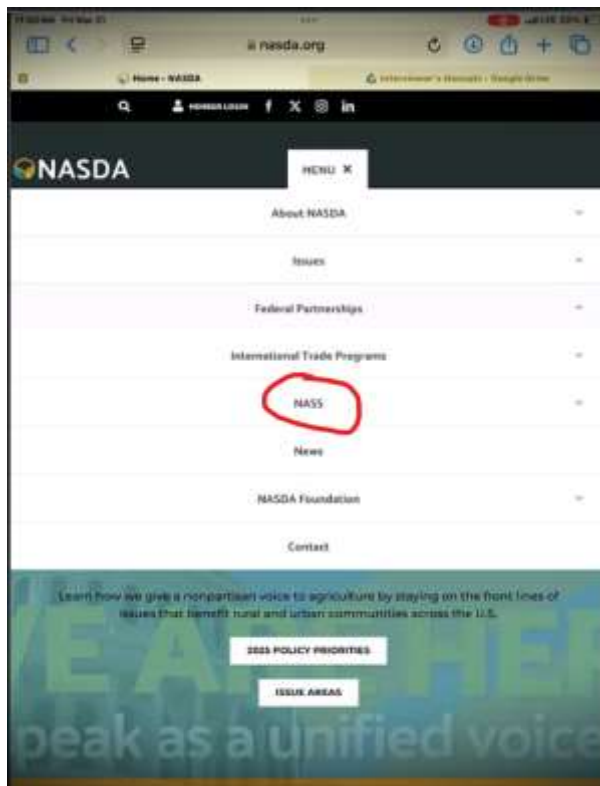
nasda.org

Home - NASDA

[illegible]

MEMBER LOGIN

NASDA

MENU ✕

About NASDA

Issues

Federal Partnerships

International Trade Programs

NASS

News

NASDA Foundation

Contact

Learn how we give a nonpartisan voice to agriculture by staying on the front lines of issues that benefit rural and urban communities across the U.S.

2025 POLICY PRIORITIES

ISSUE AREAS

VE ARE HER

peak as a unified voice